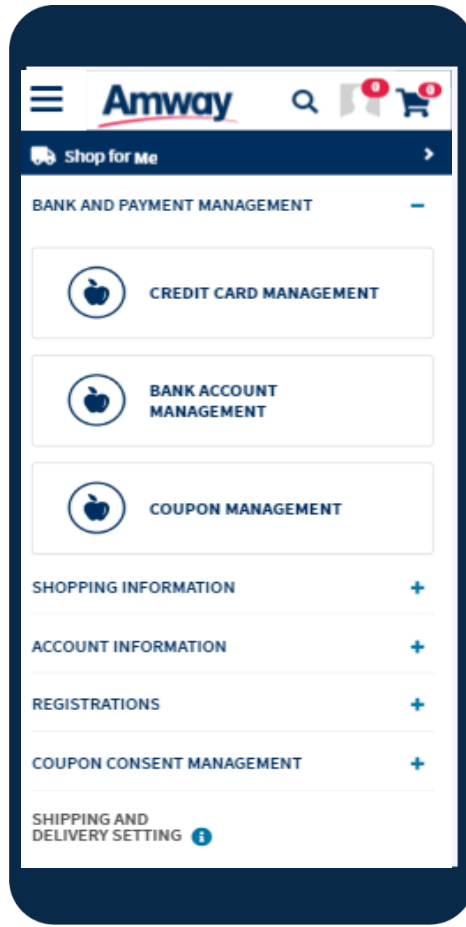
Amway

0

0

Shop for Me

BANK AND PAYMENT MANAGEMENT –

CREDIT CARD MANAGEMENT

BANK ACCOUNT MANAGEMENT

COUPON MANAGEMENT

SHOPPING INFORMATION +

ACCOUNT INFORMATION +

REGISTRATIONS +

COUPON CONSENT MANAGEMENT +

SHIPPING AND DELIVERY SETTING